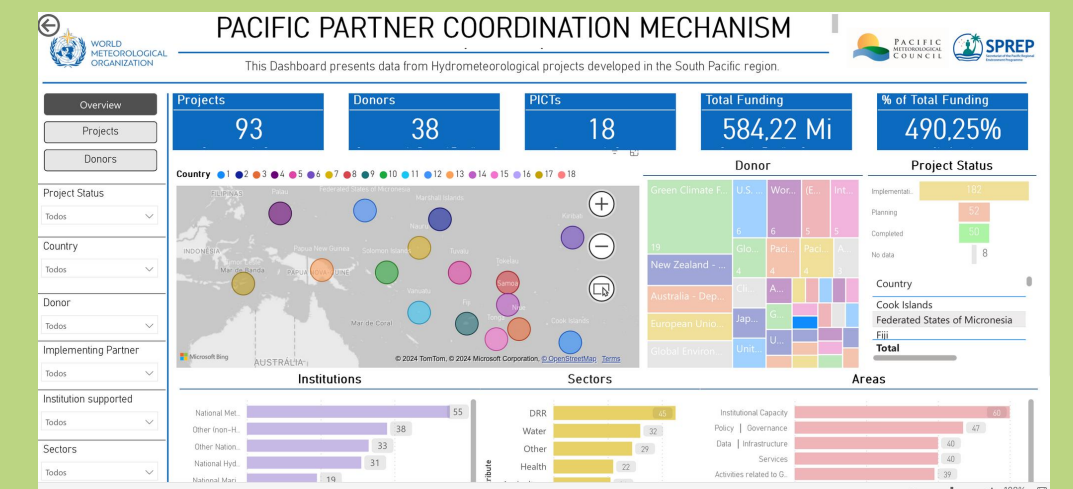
WORLD METEOROLOGICAL ORGANIZATION

PACIFIC PARTNER COORDINATION MECHANISM

This Dashboard presents data from Hydrometeorological projects developed in the South Pacific region.

PACIFIC METEOROLOGICAL COUNCIL

SPREP

Overview

Projects

Donors

Project Status

Todos

Country

Todos

Donor

Todos

Implementing Partner

Todos

Institution supported

Todos

Sectors

Todos

Projects

93

Donors

38

PICTs

18

Total Funding

584,22 Mi

% of Total Funding

490,25%

Country ● 1 ● 2 ● 3 ● 4 ● 5 ● 6 ● 7 ● 8 ● 9 ● 10 ● 11 ● 12 ● 13 ● 14 ● 15 ● 16 ● 17 ● 18

Palau

Federated States of Micronesia

Marshall Islands

Nauru

Kiribati

INDONESIA

Papua New Guinea

Solomon Islands

Tuvalu

Tokelau

Mar de Banda

PAPUA

Samoa

Vanuatu

Fiji

Niue

Mar de Coral

Cook Islands

AUSTRALIA

Microsoft Bing

© 2024 TomTom, © 2024 Microsoft Corporation, © OpenStreetMap Terms

Donor

Green Climate F...

19

U.S. ...

6

Wor...

6

(E...

5

Int...

5

New Zealand - ...

Glo...

4

Paci...

4

Paci...

4

A...

Australia - Dep...

Cli...

A...

European Unio...

Jap...

G...

Global Environ...

Unit...

U...

Project Status

Implementati...

182

Planning

52

Completed

50

No data

8

Country

Cook Islands

Federated States of Micronesia

Fiji

Total

Institutions

National Met...

55

Other (non-H...

38

Other Nation...

33

National Hyd...

31

National Mari...

19

Sectors

DRR

45

Water

32

Other

29

Health

22

Areas

Institutional Capacity

60

Policy | Governance

47

Data | Infrastructure

40

Services

40

Activities related to G...

39